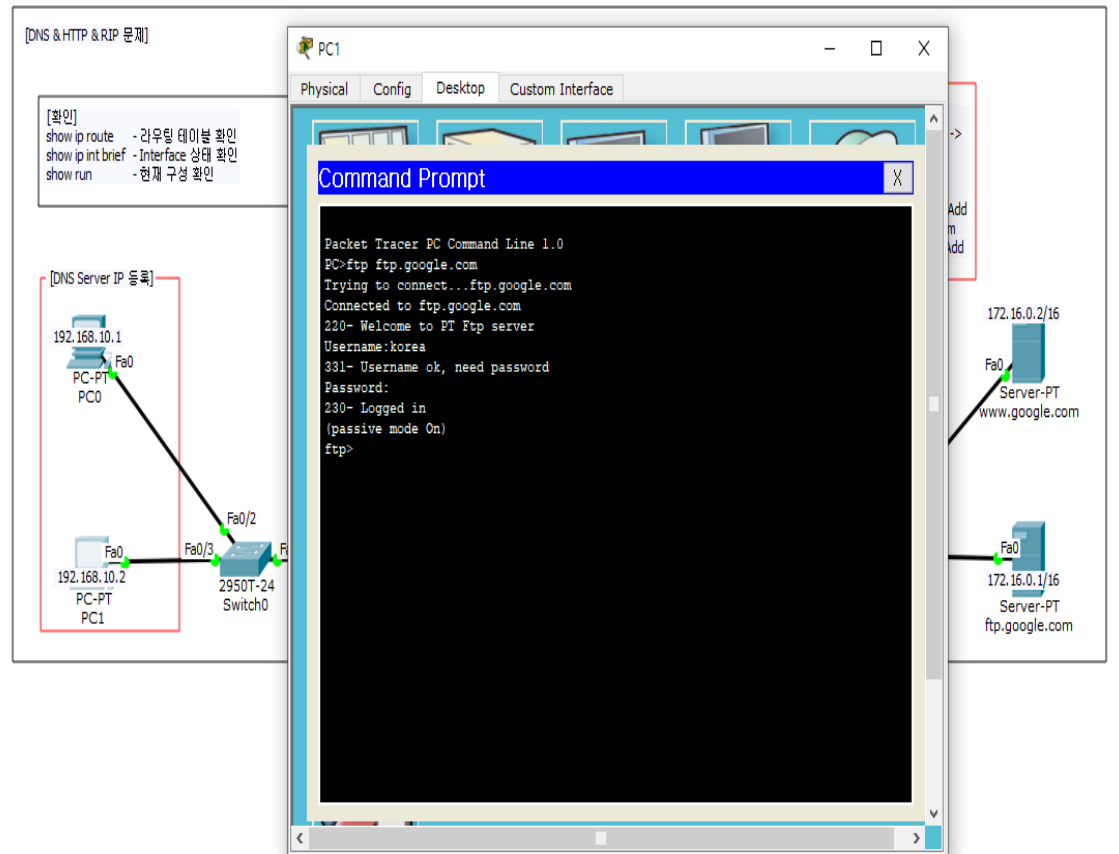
[DNS & HTTP & RIP 문제]

[확인]
show ip route - 라우팅 테이블 확인
show ip int brief - Interface 상태 확인
show run - 현재 구성 확인

[DNS Server IP 등록]

192.168.10.1
Fa0
PC-PT
PC0

Fa0/2
Fa0
Fa0/3
192.168.10.2
2950T-24
Switch0
PC-PT
PC1

PC1

Physical
Config
Desktop
Custom Interface

Command Prompt
X

Packet Tracer PC Command Line 1.0
PC>ftp ftp.google.com
Trying to connect...ftp.google.com
Connected to ftp.google.com
220- Welcome to PT Ftp server
Username:korea
331- Username ok, need password
Password:
230- Logged in
(passive mode On)
ftp>

Add
m
Add

172.16.0.2/16
Fa0
Server-PT
www.google.com

Fa0
172.16.0.1/16
Server-PT
ftp.google.com